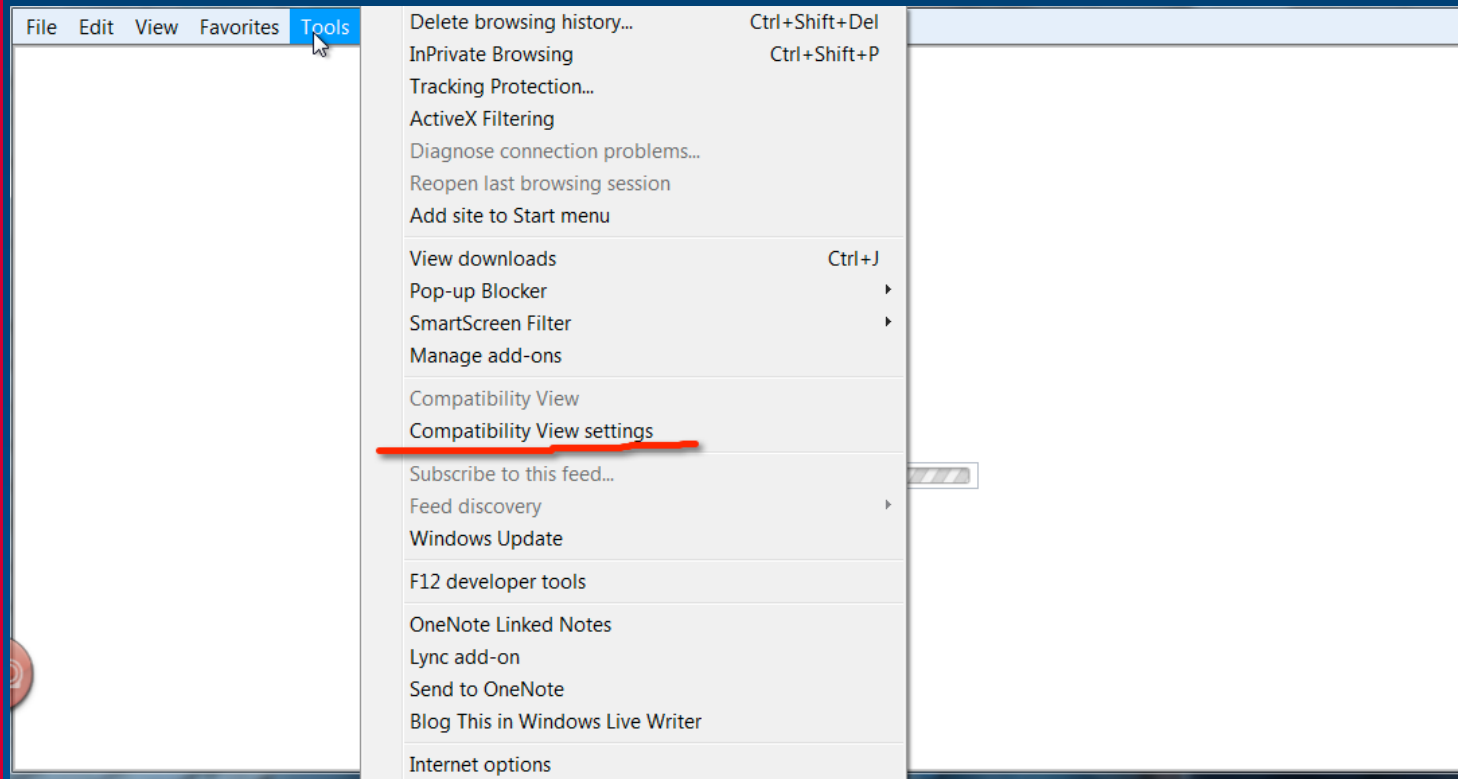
File Edit View Favorites Tools

Delete browsing history... Ctrl+Shift+Del
InPrivate Browsing Ctrl+Shift+P
Tracking Protection...
ActiveX Filtering
Diagnose connection problems...
Reopen last browsing session
Add site to Start menu

View downloads Ctrl+J
Pop-up Blocker
SmartScreen Filter
Manage add-ons

Compatibility View
Compatibility View settings

Subscribe to this feed...
Feed discovery
Windows Update

F12 developer tools

OneNote Linked Notes
Lync add-on
Send to OneNote
Blog This in Windows Live Writer

Internet options